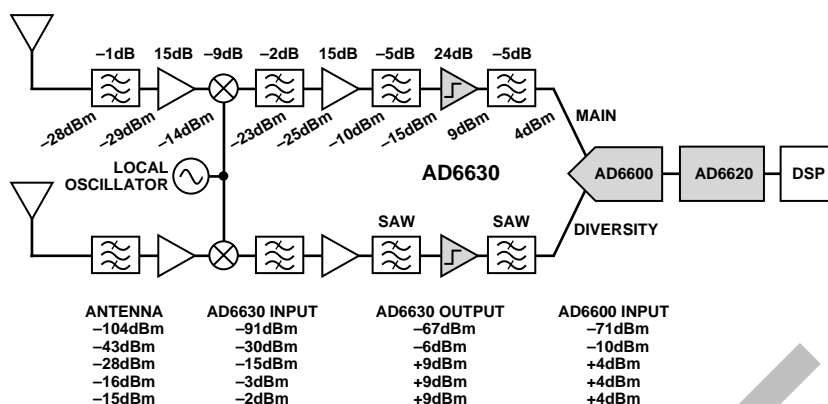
–1dB 15dB –9dB –2dB 15dB –5dB 24dB –5dB

–28dBm –29dBm –14dBm –23dBm –25dBm –10dBm –15dBm 9dBm 4dBm

MAIN

LOCAL OSCILLATOR

AD6630

AD6600 AD6620 DSP

SAW SAW

DIVERSITY

| ANTENNA | AD6630 INPUT | AD6630 OUTPUT | AD6600 INPUT |
|---|---|---|---|
| –104dBm | –91dBm | –67dBm | –71dBm |
| –43dBm | –30dBm | –6dBm | –10dBm |
| –28dBm | –15dBm | +9dBm | +4dBm |
| –16dBm | –3dBm | +9dBm | +4dBm |
| –15dBm | –2dBm | +9dBm | +4dBm |